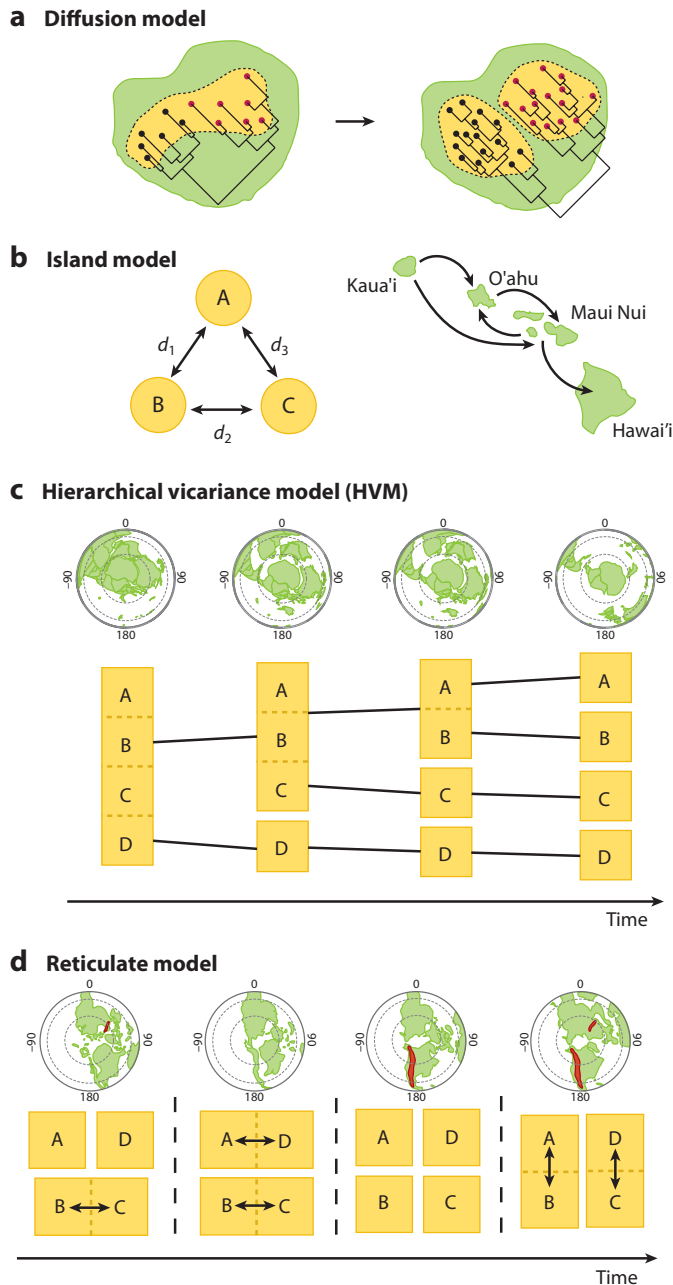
**a Diffusion model**

**b Island model**

A

$d_1$

$d_3$

B

C

$d_2$

Kaua'i

O'ahu

Maui Nui

Hawai'i

**c Hierarchical vicariance model (HVM)**

0
–90
90
180

0
–90
90
180

0
–90
90
180

0
–90
90
180

A
B
C
D

A
B
C
D

A
B
C
D

A
B
C
D

Time

**d Reticulate model**

0
–90
90
180

0
–90
90
180

0
–90
90
180

0
–90
90
180

A D
B C

A D
B C

A D
B C

A B
D C

Time